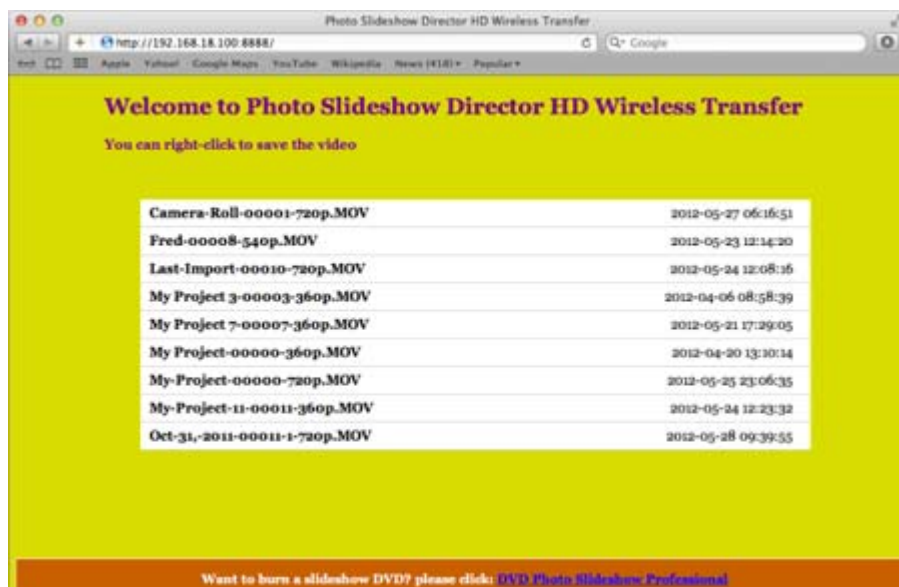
Photo Slideshow Director HD Wireless Transfer

http://192.168.18.100:8888/

Q▾ Google

Apple Yahoo! Google Maps YouTube Wikipedia News (418) ▾ Popular ▾

Welcome to Photo Slideshow Director HD Wireless Transfer

You can right-click to save the video

| | |
|---|---|
| Camera-Roll-00001-720p.MOV | 2012-05-27 06:16:51 |
| Fred-00008-540p.MOV | 2012-05-23 12:14:20 |
| Last-Import-00010-720p.MOV | 2012-05-24 12:08:16 |
| My Project 3-00003-360p.MOV | 2012-04-06 08:58:39 |
| My Project 7-00007-360p.MOV | 2012-05-21 17:29:05 |
| My Project-00000-360p.MOV | 2012-04-20 13:10:14 |
| My-Project-00000-720p.MOV | 2012-05-25 23:06:35 |
| My-Project-11-00011-360p.MOV | 2012-05-24 12:23:32 |
| Oct-31,-2011-00011-1-720p.MOV | 2012-05-28 09:39:55 |

Want to burn a slideshow DVD? please click: DVD Photo Slideshow Professional